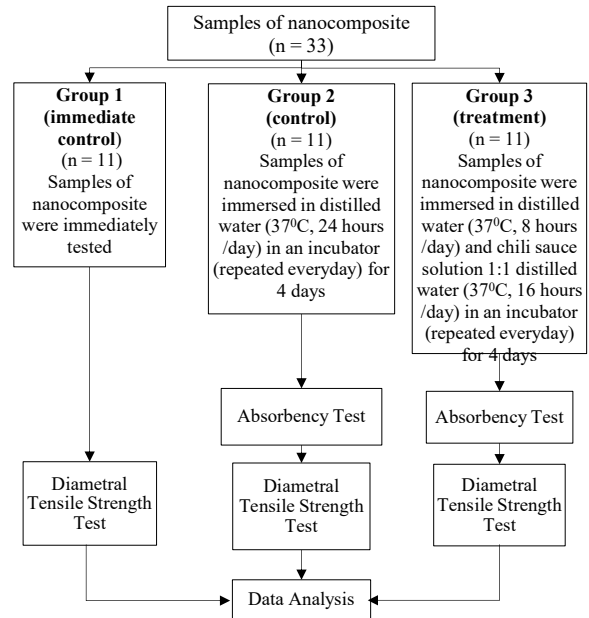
Samples of nanocomposite
(n = 33)

**Group 1 (immediate control)**
(n = 11)
Samples of nanocomposite were immediately tested

**Group 2 (control)**
(n = 11)
Samples of nanocomposite were immersed in distilled water ($37^0$C, 24 hours /day) in an incubator (repeated everyday) for 4 days

**Group 3 (treatment)**
(n = 11)
Samples of nanocomposite were immersed in distilled water ($37^0$C, 8 hours /day) and chili sauce solution 1:1 distilled water ($37^0$C, 16 hours /day) in an incubator (repeated everyday) for 4 days

Absorbency Test

Absorbency Test

Diametral Tensile Strength Test

Diametral Tensile Strength Test

Diametral Tensile Strength Test

Data Analysis